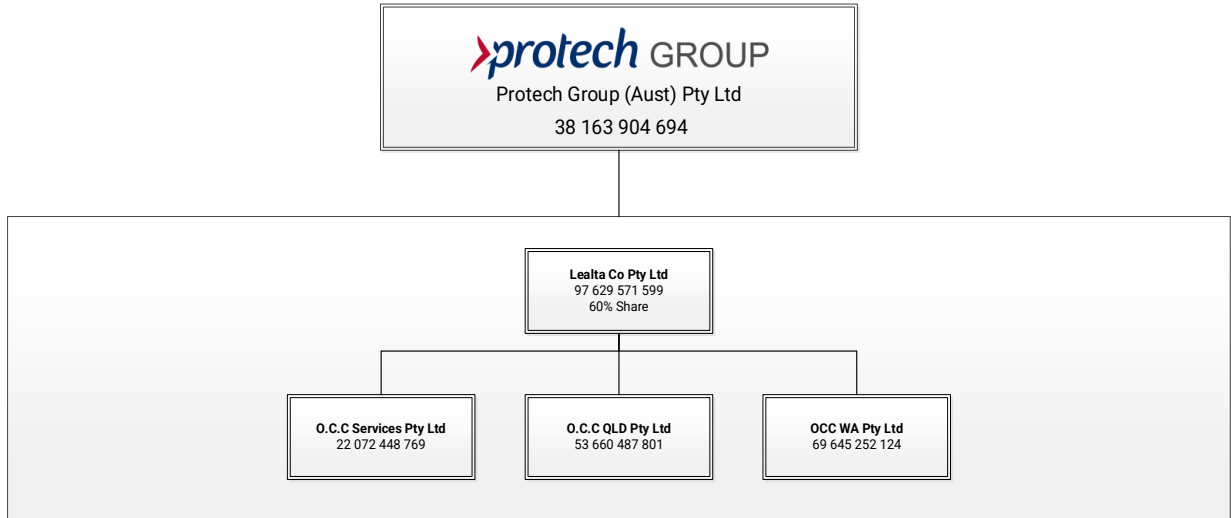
protech GROUP
Protech Group (Aust) Pty Ltd
38 163 904 694

Lealta Co Pty Ltd
97 629 571 599
60% Share

O.C.C Services Pty Ltd
22 072 448 769

O.C.C QLD Pty Ltd
53 660 487 801

OCC WA Pty Ltd
69 645 252 124